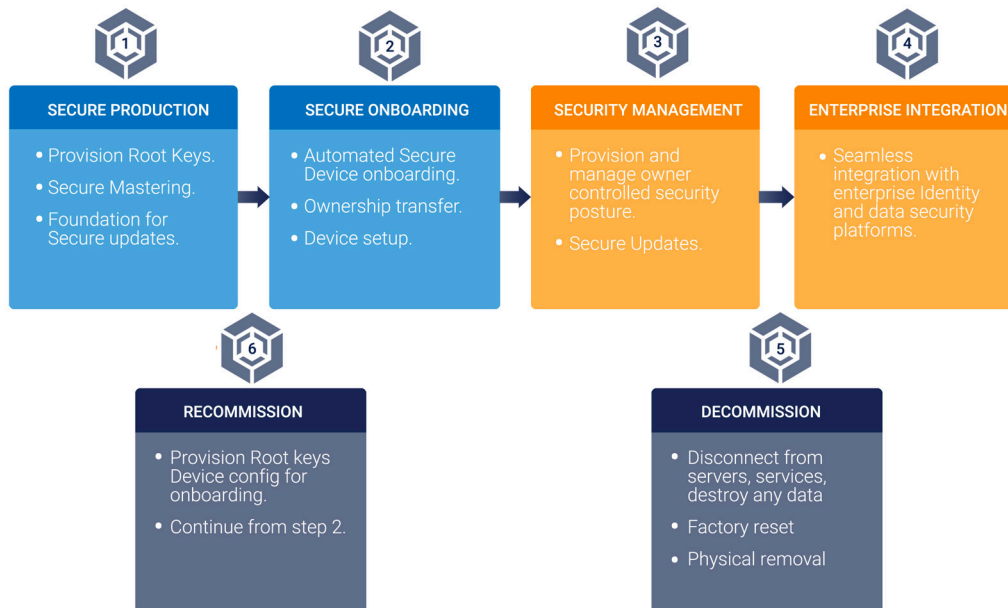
1

SECURE PRODUCTION

• Provision Root Keys.
• Secure Mastering.
• Foundation for Secure updates.

2

SECURE ONBOARDING

• Automated Secure Device onboarding.
• Ownership transfer.
• Device setup.

3

SECURITY MANAGEMENT

• Provision and manage owner controlled security posture.
• Secure Updates.

4

ENTERPRISE INTEGRATION

• Seamless integration with enterprise Identity and data security platforms.

6

RECOMMISSION

• Provision Root keys Device config for onboarding.
• Continue from step 2.

5

DECOMMISSION

• Disconnect from servers, services, destroy any data
• Factory reset
• Physical removal